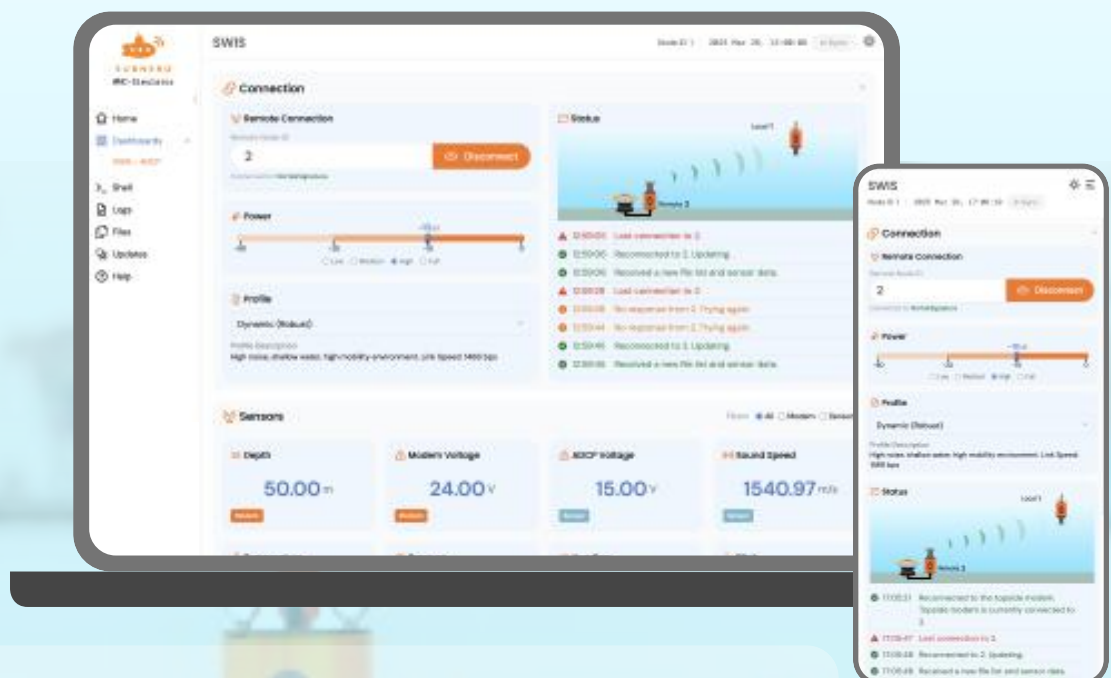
SWIS

Connection

Remote Connection

2

Disconnect

Status

Local 1

Remote 2

Power

Profile

Dynamic (Robust)

High noise, shallow water, high mobility environment. Link Speed: 1480 bps

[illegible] Lost connection to 2

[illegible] Reconnected to 2. Updating

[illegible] Received a new file list and sensor data.

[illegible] Lost connection to 2

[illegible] No response from 2. Trying again

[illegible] No response from 2. Trying again

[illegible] Reconnected to 2. Updating

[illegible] Received a new file list and sensor data.

Home

Dashboards

Shell

Logs

Files

Updates

Help

Sensors

Depth

50.00 m

Modem Voltage

24.00 V

ADCP Voltage

15.00 V

Sound Speed

1540.97 m/s

SWIS

Connection

Remote Connection

2

Disconnect

Power

Profile

Dynamic (Robust)

High noise, shallow water, high mobility environment. Link Speed: 1480 bps

Status

Local 1

Remote 2

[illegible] Reconnected to the topside modem. Topside modem is currently connected to 2.

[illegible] Lost connection to 2

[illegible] Reconnected to 2. Updating

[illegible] Received a new file list and sensor data.